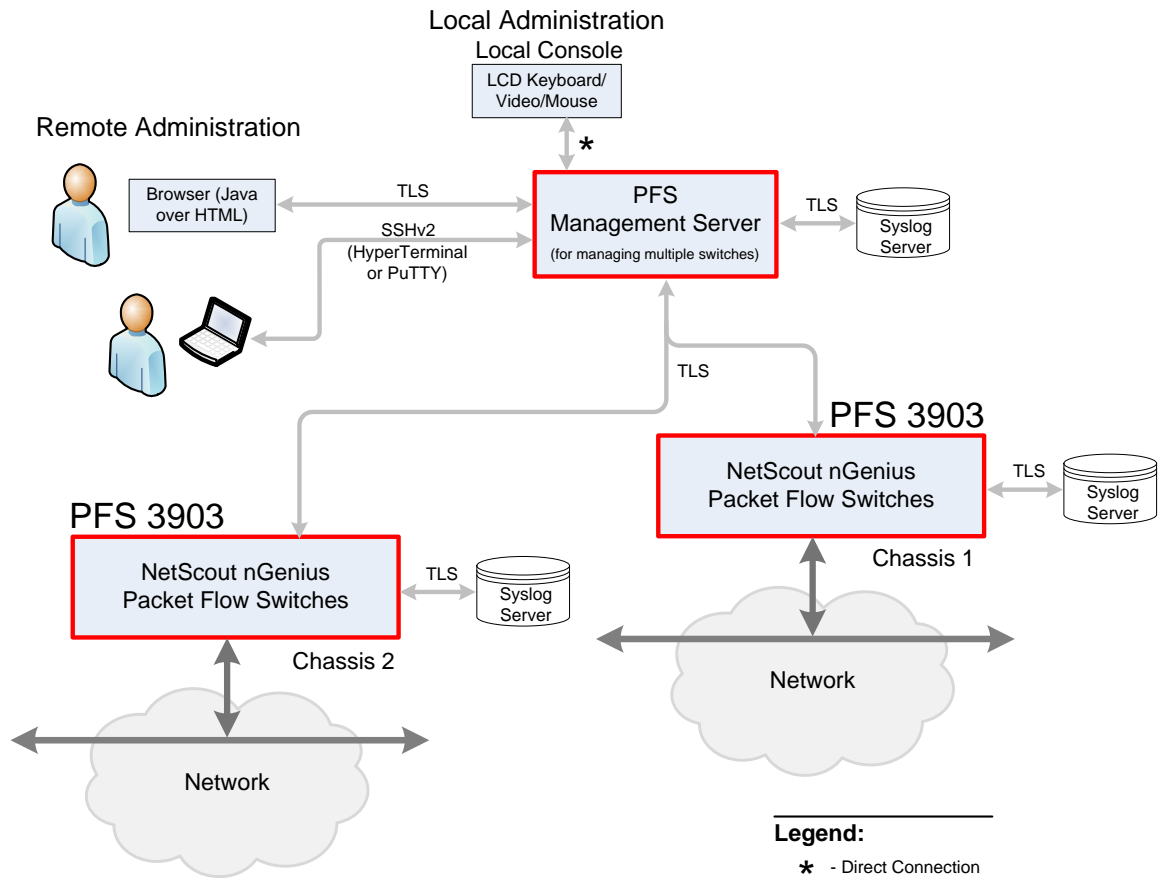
Local Administration
Local Console

LCD Keyboard/ Video/Mouse

*

Remote Administration

Browser (Java over HTML)

TLS

SSHv2 (HyperTerminal or PuTTY)

PFS
Management Server
(for managing multiple switches)

TLS

Syslog Server

TLS

PFS 3903

NetScout nGenius
Packet Flow Switches

TLS

Syslog Server

Chassis 1

Network

PFS 3903

NetScout nGenius
Packet Flow Switches

TLS

Syslog Server

Chassis 2

Network

Legend:
* - Direct Connection